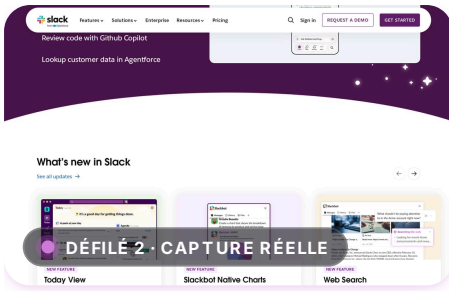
slack from salesforce

Features Solutions Enterprise Resources Pricing

Sign in

REQUEST A DEMO

GET STARTED

Review code with Github Copilot

Lookup customer data in Agentforce

What's new in Slack

See all updates →

DÉFILÉ 2 · CAPTURE RÉELLE

NEW FEATURE

Today View

NEW FEATURE

Slackbot Native Charts

NEW FEATURE

Web Search